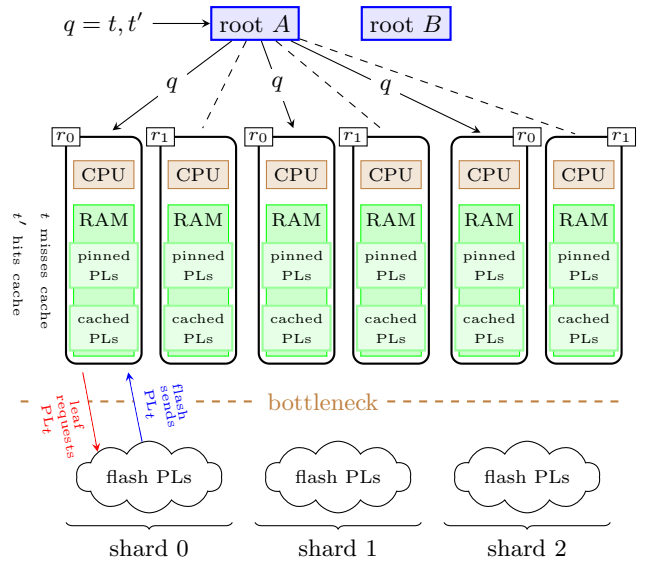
$q = t, t'$

root $A$

root $B$

$q$

$q$

$q$

$r_0$

$r_1$

$r_0$

$r_1$

$r_0$

$r_1$

CPU

RAM

pinned PLs

cached PLs

CPU

RAM

pinned PLs

cached PLs

CPU

RAM

pinned PLs

cached PLs

CPU

RAM

pinned PLs

cached PLs

CPU

RAM

pinned PLs

cached PLs

CPU

RAM

pinned PLs

cached PLs

$t$ misses cache

$t'$ hits cache

bottleneck

leaf requests PL$_t$

flash sends PL$_t$

flash PLs

flash PLs

flash PLs

shard 0

shard 1

shard 2